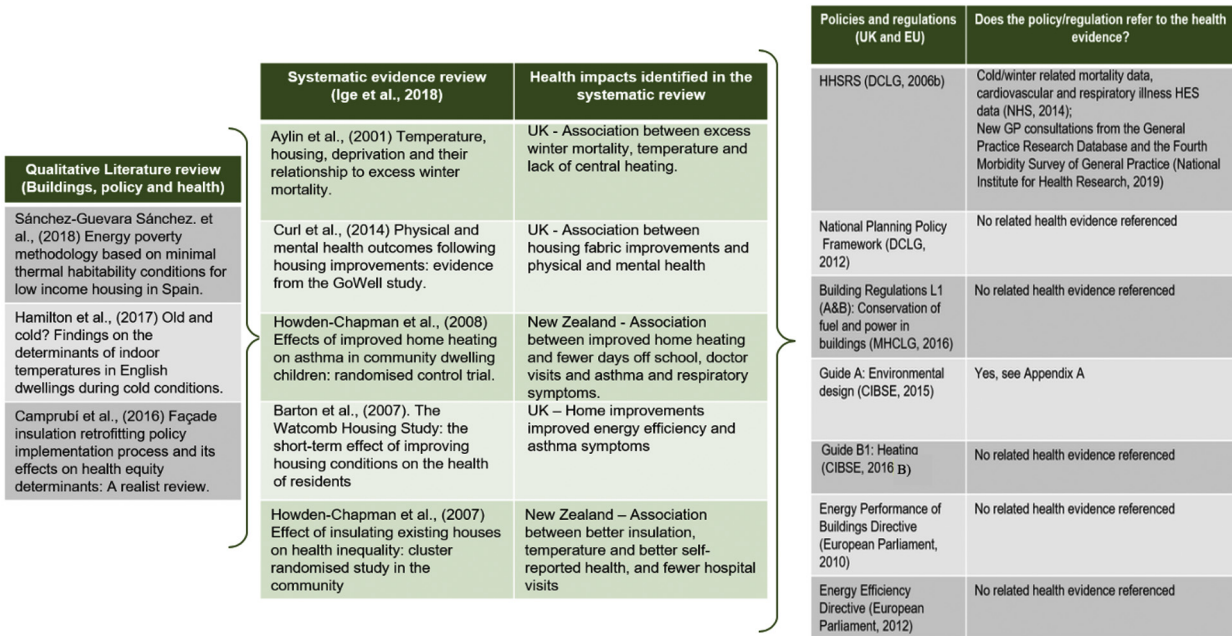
| Qualitative Literature review (Buildings, policy and health) |
|---|
| Sánchez-Guevara Sánchez. et al., (2018) Energy poverty methodology based on minimal thermal habitability conditions for low income housing in Spain. |
| Hamilton et al., (2017) Old and cold? Findings on the determinants of indoor temperatures in English dwellings during cold conditions. |
| Camprubí et al., (2016) Façade insulation retrofitting policy implementation process and its effects on health equity determinants: A realist review. |

| Systematic evidence review (Ige et al., 2018) | Health impacts identified in the systematic review |
|---|---|
| Aylin et al., (2001) Temperature, housing, deprivation and their relationship to excess winter mortality. | UK - Association between excess winter mortality, temperature and lack of central heating. |
| Curl et al., (2014) Physical and mental health outcomes following housing improvements: evidence from the GoWell study. | UK - Association between housing fabric improvements and physical and mental health |
| Howden-Chapman et al., (2008) Effects of improved home heating on asthma in community dwelling children: randomised control trial. | New Zealand - Association between improved home heating and fewer days off school, doctor visits and asthma and respiratory symptoms. |
| Barton et al., (2007). The Watcomb Housing Study: the short-term effect of improving housing conditions on the health of residents | UK – Home improvements improved energy efficiency and asthma symptoms |
| Howden-Chapman et al., (2007) Effect of insulating existing houses on health inequality: cluster randomised study in the community | New Zealand – Association between better insulation, temperature and better self-reported health, and fewer hospital visits |

| Policies and regulations (UK and EU) | Does the policy/regulation refer to the health evidence? |
|---|---|
| HHSRS (DCLG, 2006b) | Cold/winter related mortality data, cardiovascular and respiratory illness HES data (NHS, 2014); New GP consultations from the General Practice Research Database and the Fourth Morbidity Survey of General Practice (National Institute for Health Research, 2019) |
| National Planning Policy Framework (DCLG, 2012) | No related health evidence referenced |
| Building Regulations L1 (A&B): Conservation of fuel and power in buildings (MHCLG, 2016) | No related health evidence referenced |
| Guide A: Environmental design (CIBSE, 2015) | Yes, see Appendix A |
| Guide B1: Heating (CIBSE, 2016 B) | No related health evidence referenced |
| Energy Performance of Buildings Directive (European Parliament, 2010) | No related health evidence referenced |
| Energy Efficiency Directive (European Parliament, 2012) | No related health evidence referenced |